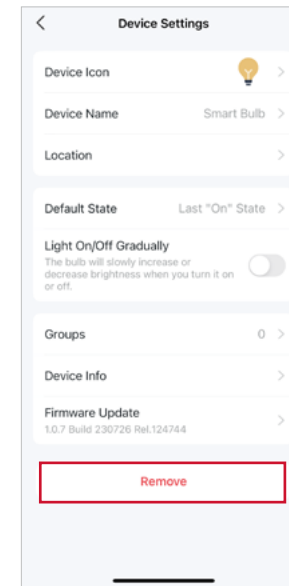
<

Device Settings

Device Icon >

Device Name Smart Bulb >

Location >

Default State Last "On" State >

Light On/Off Gradually

The bulb will slowly increase or decrease brightness when you turn it on or off.

Groups 0 >

Device Info >

Firmware Update

1.0.7 Build 230726 Rel.124744 >

Remove